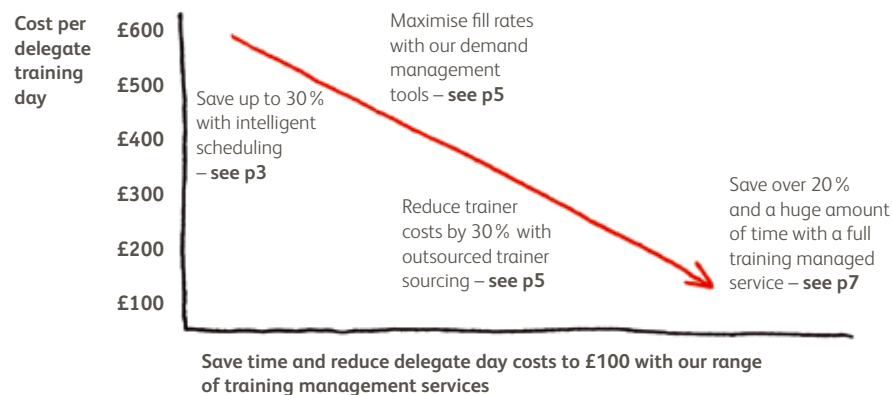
Cost per delegate training day

£600

£500

£400

£300

£200

£100

Maximise fill rates with our demand management tools – **see p5**

Save up to 30% with intelligent scheduling – **see p3**

Reduce trainer costs by 30% with outsourced trainer sourcing – **see p5**

Save over 20% and a huge amount of time with a full training managed service – **see p7**

Save time and reduce delegate day costs to £100 with our range of training management services